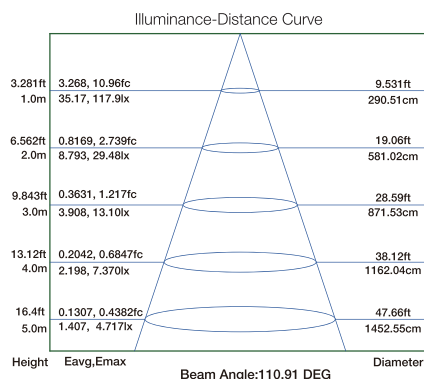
Illuminance-Distance Curve

3.281ft
1.0m
3.268, 10.96fc
35.17, 117.9lx
9.531ft
290.51cm

6.562ft
2.0m
0.8169, 2.739fc
8.793, 29.48lx
19.06ft
581.02cm

9.843ft
3.0m
0.3631, 1.217fc
3.908, 13.10lx
28.59ft
871.53cm

13.12ft
4.0m
0.2042, 0.6847fc
2.198, 7.370lx
38.12ft
1162.04cm

16.4ft
5.0m
0.1307, 0.4382fc
1.407, 4.717lx
47.66ft
1452.55cm

Height
Eavg,Emax
Diameter
Beam Angle:110.91 DEG